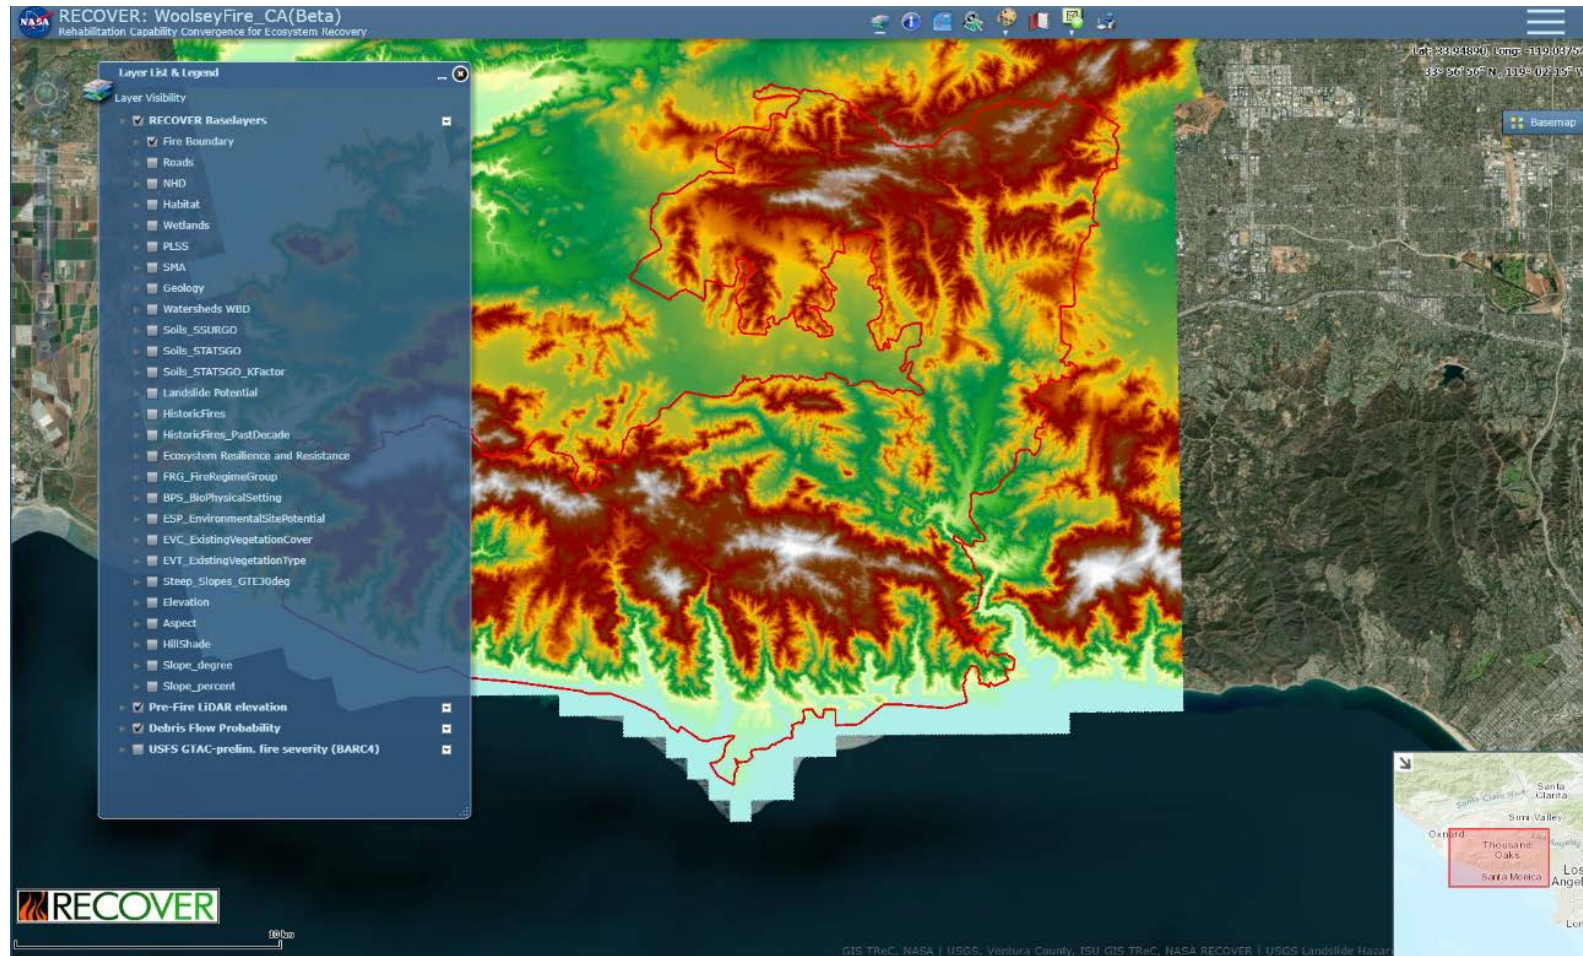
NASA RECOVER: WoolseyFire_CA(Beta)
Rehabilitation Capability Convergence for Ecosystem Recovery

Lat: 33.94890 Long: -119.03752
33° 56' 56" N, 119° 02' 15" W

Basemap

Layer List & Legend

Layer Visibility

RECOVER Baselayers
Fire Boundary
Roads
NHD
Habitat
Wetlands
PLSS
SMA
Geology
Watersheds WBD
Soils_SSURGO
Soils_STATSGO
Soils_STATSGO_KFactor
Landslide Potential
HistoricFires
HistoricFires_PastDecade
Ecosystem Resilience and Resistance
FRG_FireRegimeGroup
BPS_BioPhysicalSetting
ESP_EnvironmentalSitePotential
EVC_ExistingVegetationCover
EVT_ExistingVegetationType
Steep_Slopes_GTE30deg
Elevation
Aspect
HillShade
Slope_degree
Slope_percent
Pre-Fire LiDAR elevation
Debris Flow Probability
USFS GTAC-prelim. fire severity (BARC4)

RECOVER

10 km

GIS TReC, NASA | USGS, Ventura County, ISU GIS TReC, NASA RECOVER | USGS Landslide Hazar

Santa Clarita
Santa Clara River
Simi Valley
Oxnard
Thousand Oaks
Santa Monica
Los Angel
Lon